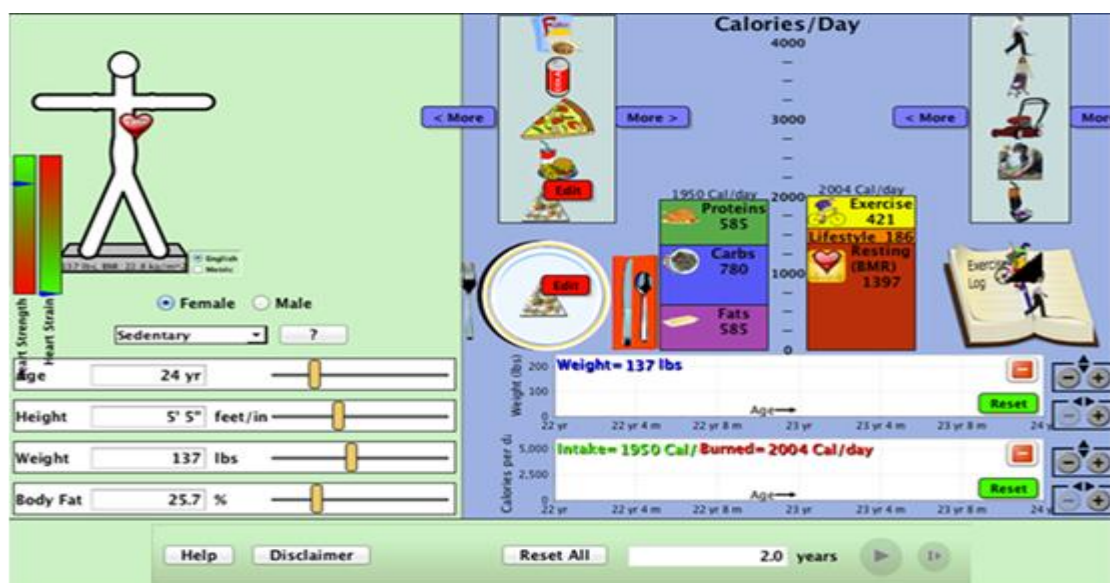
Calories/Day
4000
3000
2000
1000
0

< More
More >
< More
Mor

Edit

1950 Cal/day
Proteins
585
Carbs
780
Fats
585

2004 Cal/day
Exercise
421
Lifestyle 186
Resting
(BMR)
1397

Exercise Log

Edit

137 lbs, BMI: 22.8 kg/m²
English
Metric

Heart Strength
Heart Strain

Female
Male
Sedentary
?

Age 24 yr
Height 5' 5" feet/in
Weight 137 lbs
Body Fat 25.7 %

Weight (lbs)
200
100
Weight= 137 lbs
Age
22 yr
22 yr 4 m
22 yr 8 m
23 yr
23 yr 4 m
23 yr 8 m
24
Reset

Calories per day
5,000
2,500
Intake= 1950 Cal/ Burned= 2004 Cal/day
Age
22 yr
22 yr 4 m
22 yr 8 m
23 yr
23 yr 4 m
23 yr 8 m
24
Reset

Help
Disclaimer
Reset All
2.0 years